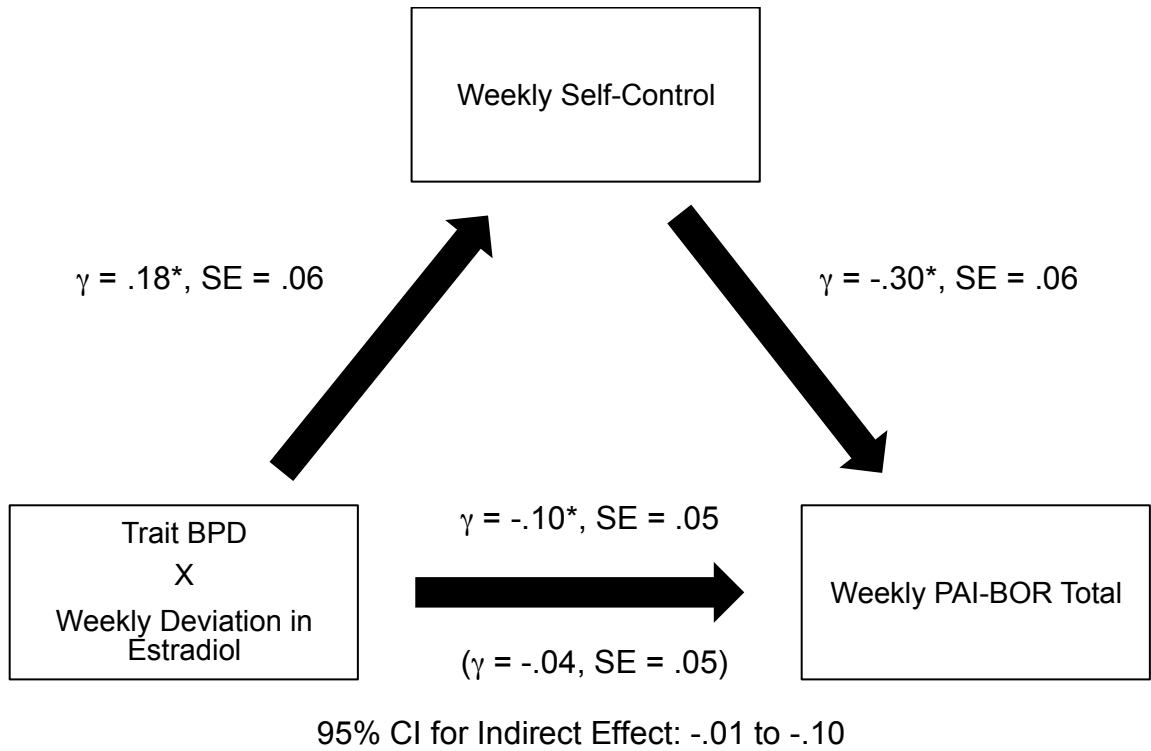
Weekly Self-Control

$\gamma$ = .18*, SE = .06

$\gamma$ = -.30*, SE = .06

Trait BPD
X
Weekly Deviation in Estradiol

$\gamma$ = -.10*, SE = .05

($\gamma$ = -.04, SE = .05)

Weekly PAI-BOR Total

95% CI for Indirect Effect: -.01 to -.10